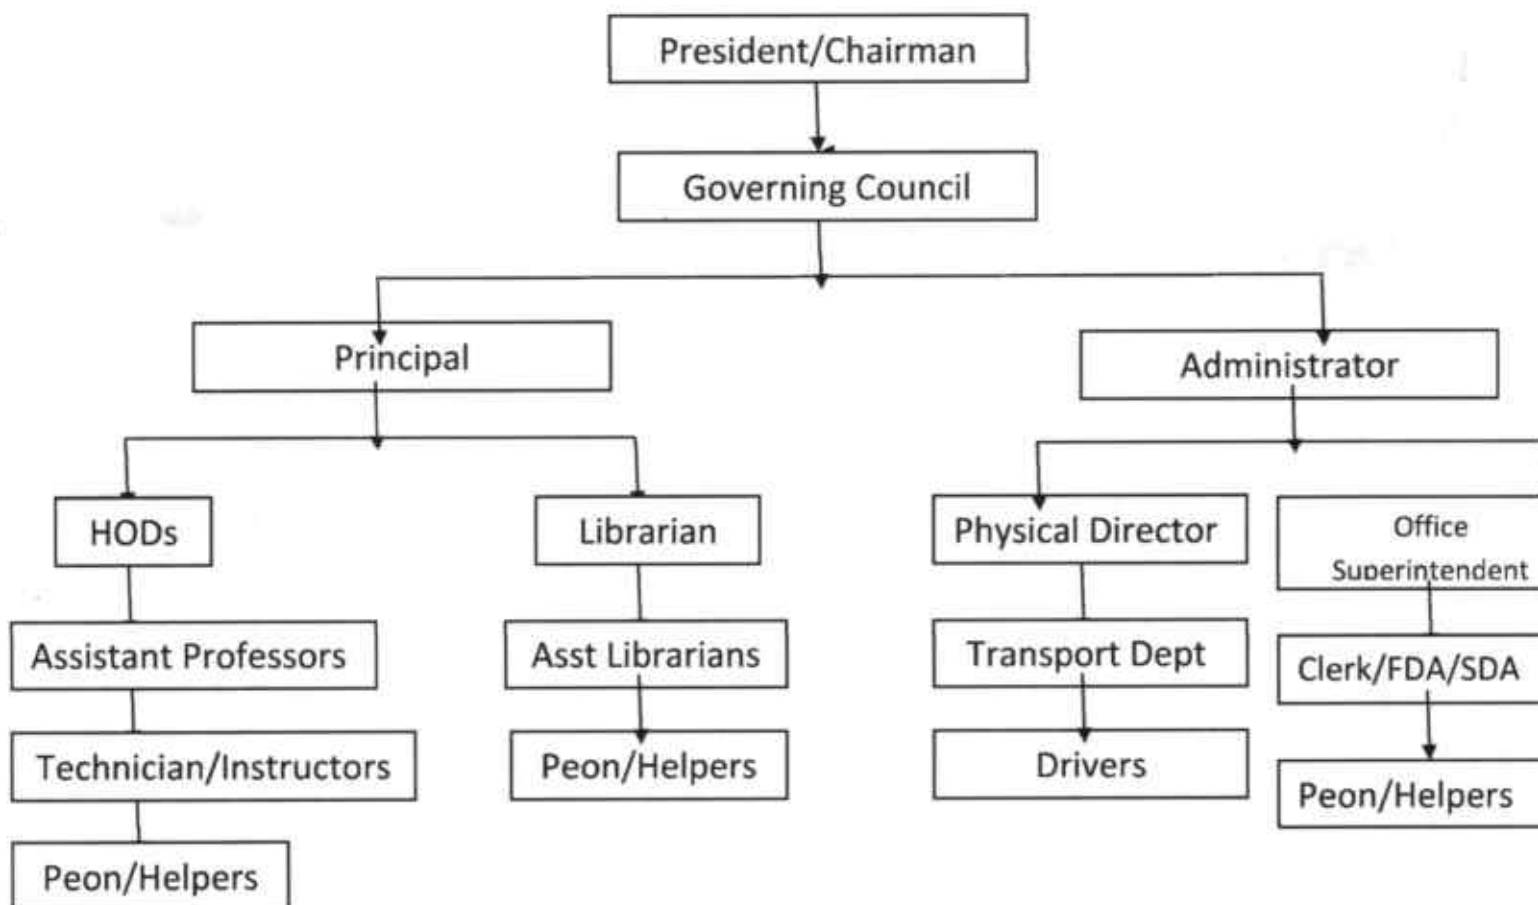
President/Chairman

Governing Council

Principal

Administrator

HODs

Librarian

Physical Director

Office Superintendent

Assistant Professors

Asst Librarians

Transport Dept

Clerk/FDA/SDA

Technician/Instructors

Peon/Helpers

Drivers

Peon/Helpers

Peon/Helpers